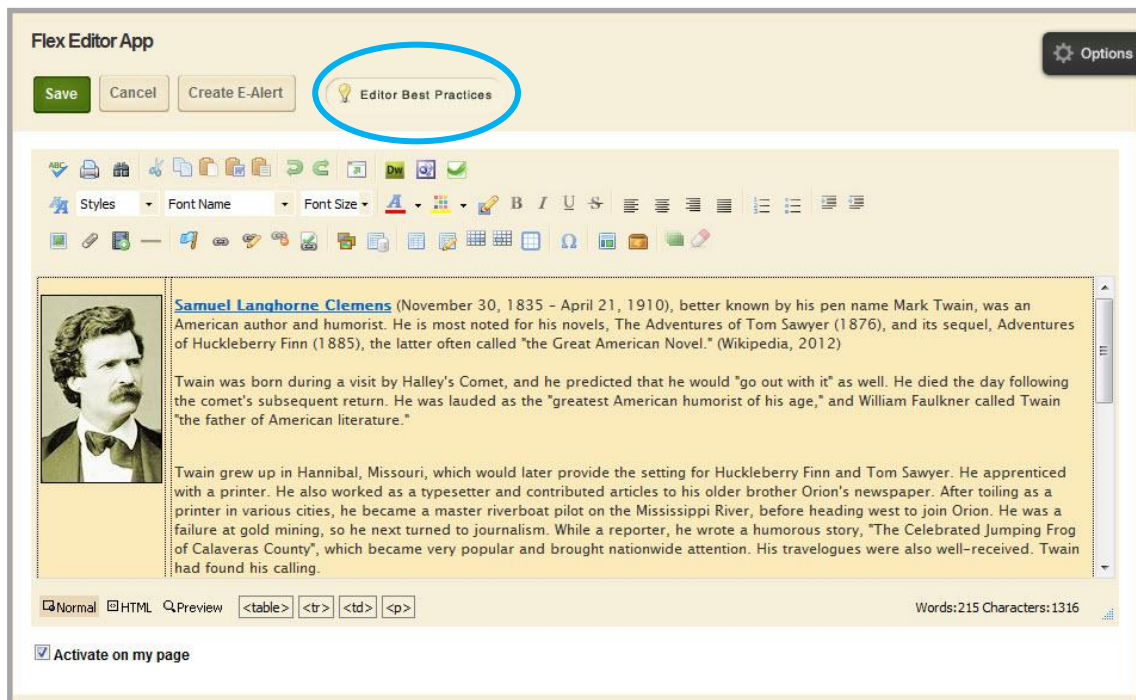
Flex Editor App

Options

Save Cancel Create E-Alert Editor Best Practices

Styles Font Name Font Size

Samuel Langhorne Clemens (November 30, 1835 - April 21, 1910), better known by his pen name Mark Twain, was an American author and humorist. He is most noted for his novels, The Adventures of Tom Sawyer (1876), and its sequel, Adventures of Huckleberry Finn (1885), the latter often called "the Great American Novel." (Wikipedia, 2012)

Twain was born during a visit by Halley's Comet, and he predicted that he would "go out with it" as well. He died the day following the comet's subsequent return. He was lauded as the "greatest American humorist of his age," and William Faulkner called Twain "the father of American literature."

Twain grew up in Hannibal, Missouri, which would later provide the setting for Huckleberry Finn and Tom Sawyer. He apprenticed with a printer. He also worked as a typesetter and contributed articles to his older brother Orion's newspaper. After toiling as a printer in various cities, he became a master riverboat pilot on the Mississippi River, before heading west to join Orion. He was a failure at gold mining, so he next turned to journalism. While a reporter, he wrote a humorous story, "The Celebrated Jumping Frog of Calaveras County", which became very popular and brought nationwide attention. His travelogues were also well-received. Twain had found his calling.

Normal HTML Preview <table> <tr> <td> <p>

Words:215 Characters:1316

Activate on my page